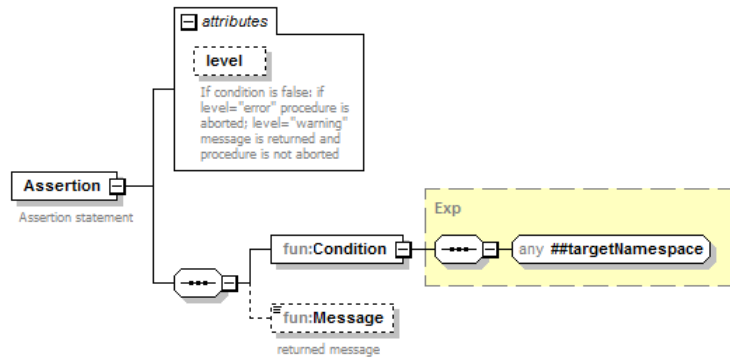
attributes

level

If condition is false: if level="error" procedure is aborted; level="warning" message is returned and procedure is not aborted

Assertion

Assertion statement

Exp

fun:Condition

any ##targetNamespace

fun:Message

returned message